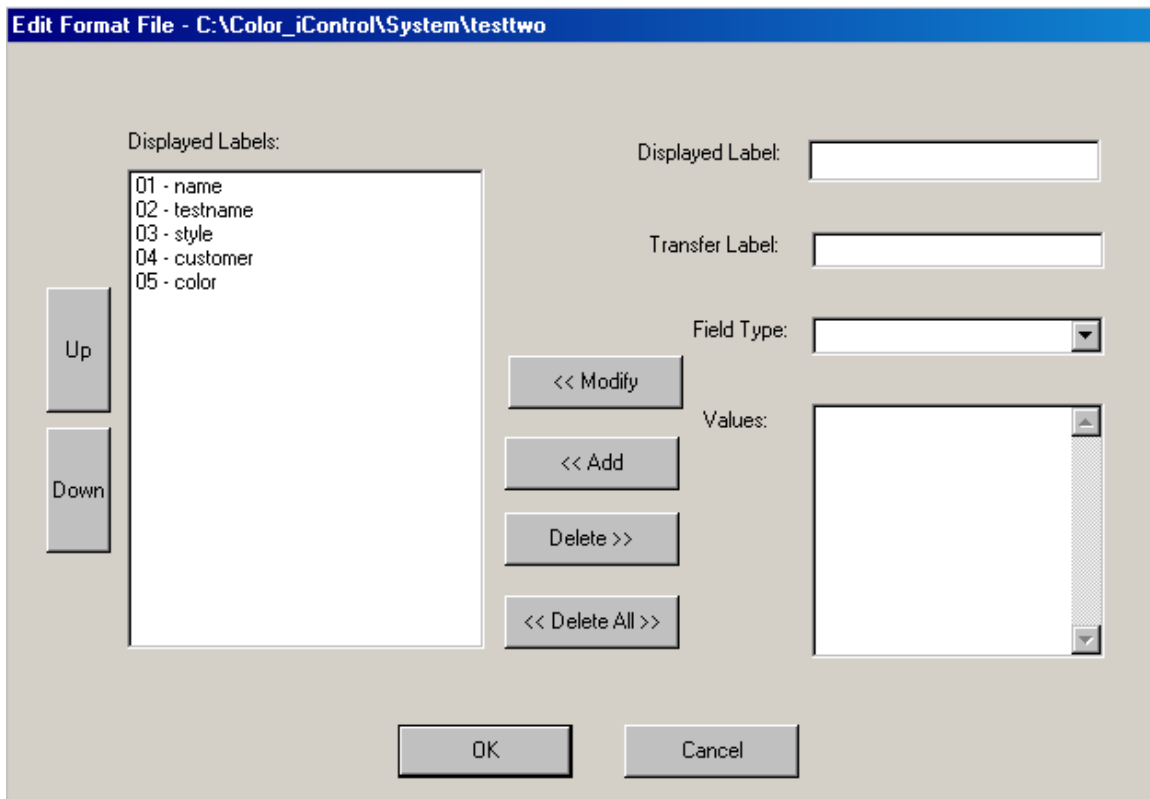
Edit Format File - C:\Color_iControl\System\testtwo

Displayed Labels:

01 - name
02 - testname
03 - style
04 - customer
05 - color

Up

Down

<< Modify

<< Add

Delete >>

<< Delete All >>

Displayed Label:

Transfer Label:

Field Type:

Values:

OK

Cancel